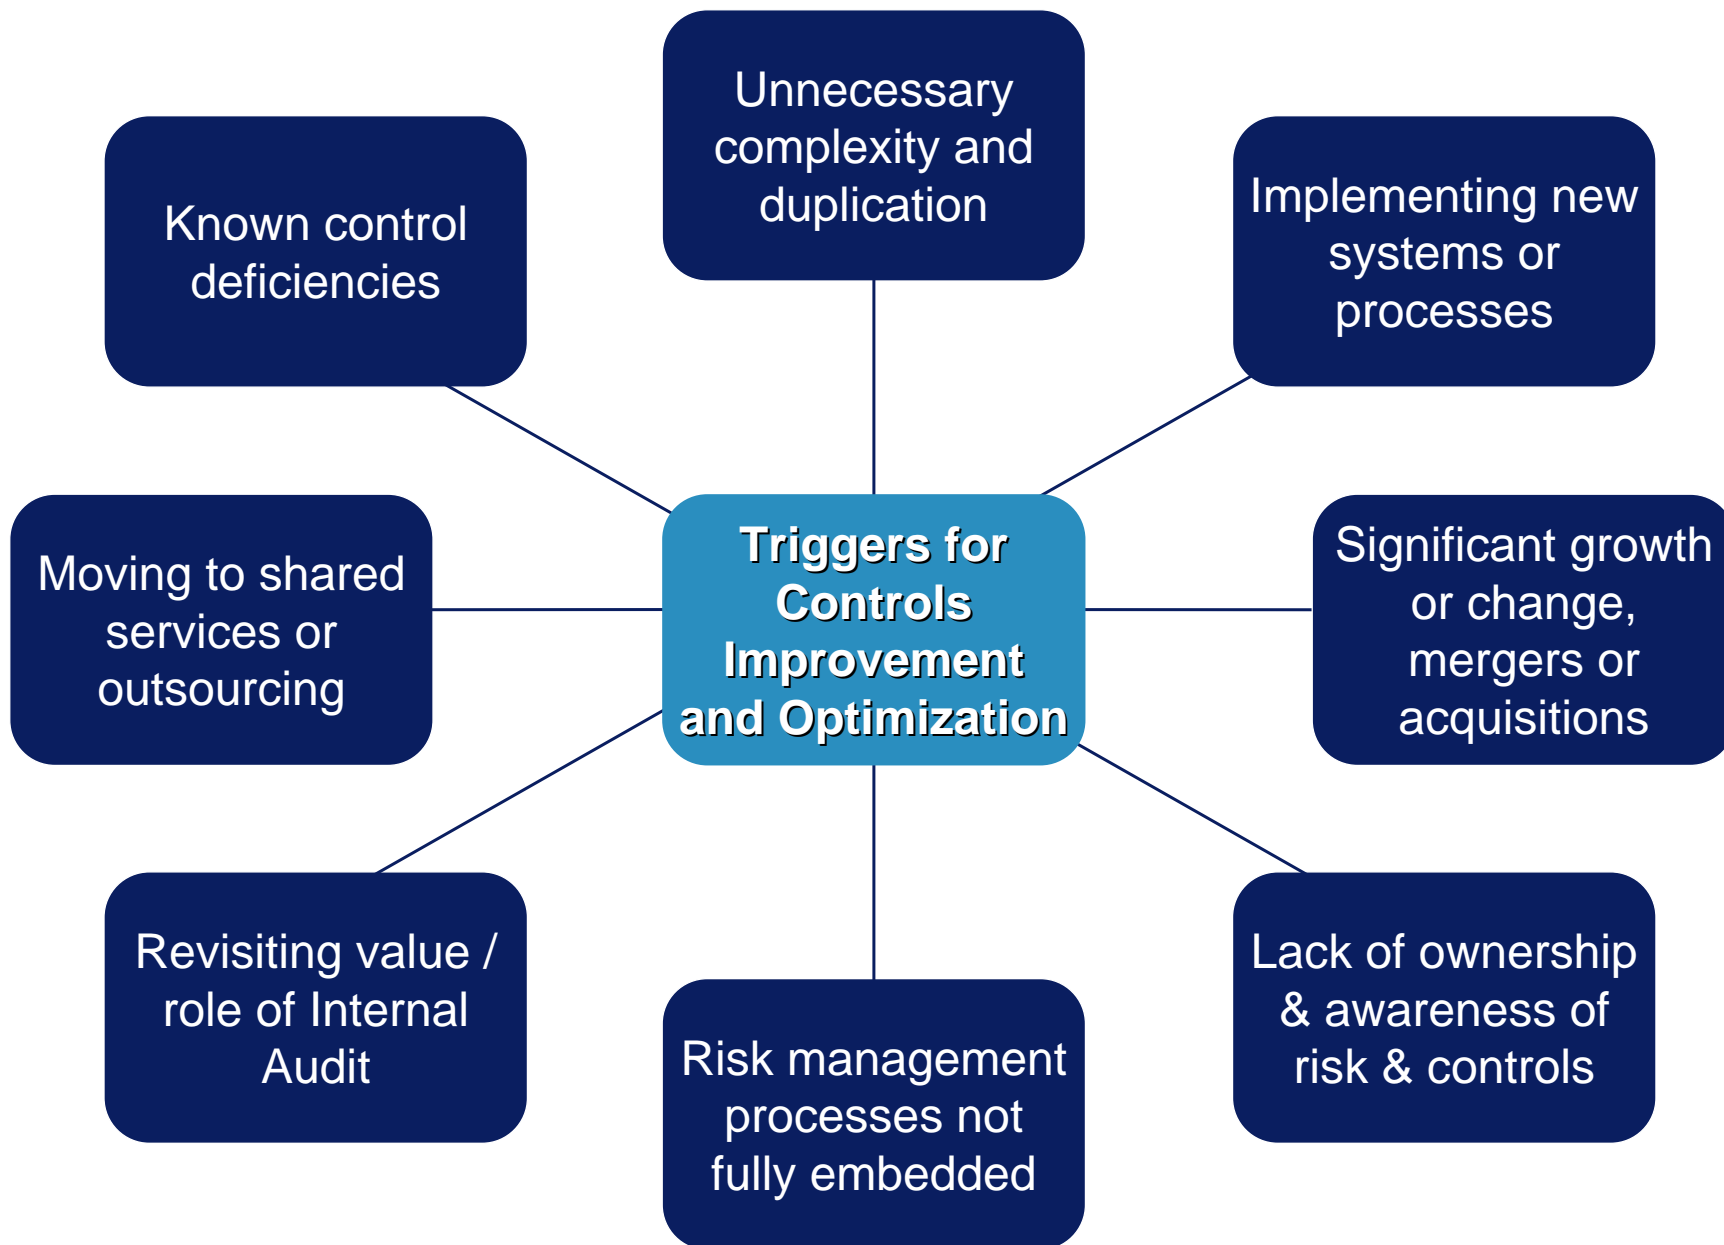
Unnecessary complexity and duplication

Known control deficiencies

Implementing new systems or processes

Moving to shared services or outsourcing

Triggers for Controls Improvement and Optimization

Significant growth or change, mergers or acquisitions

Revisiting value / role of Internal Audit

Risk management processes not fully embedded

Lack of ownership & awareness of risk & controls